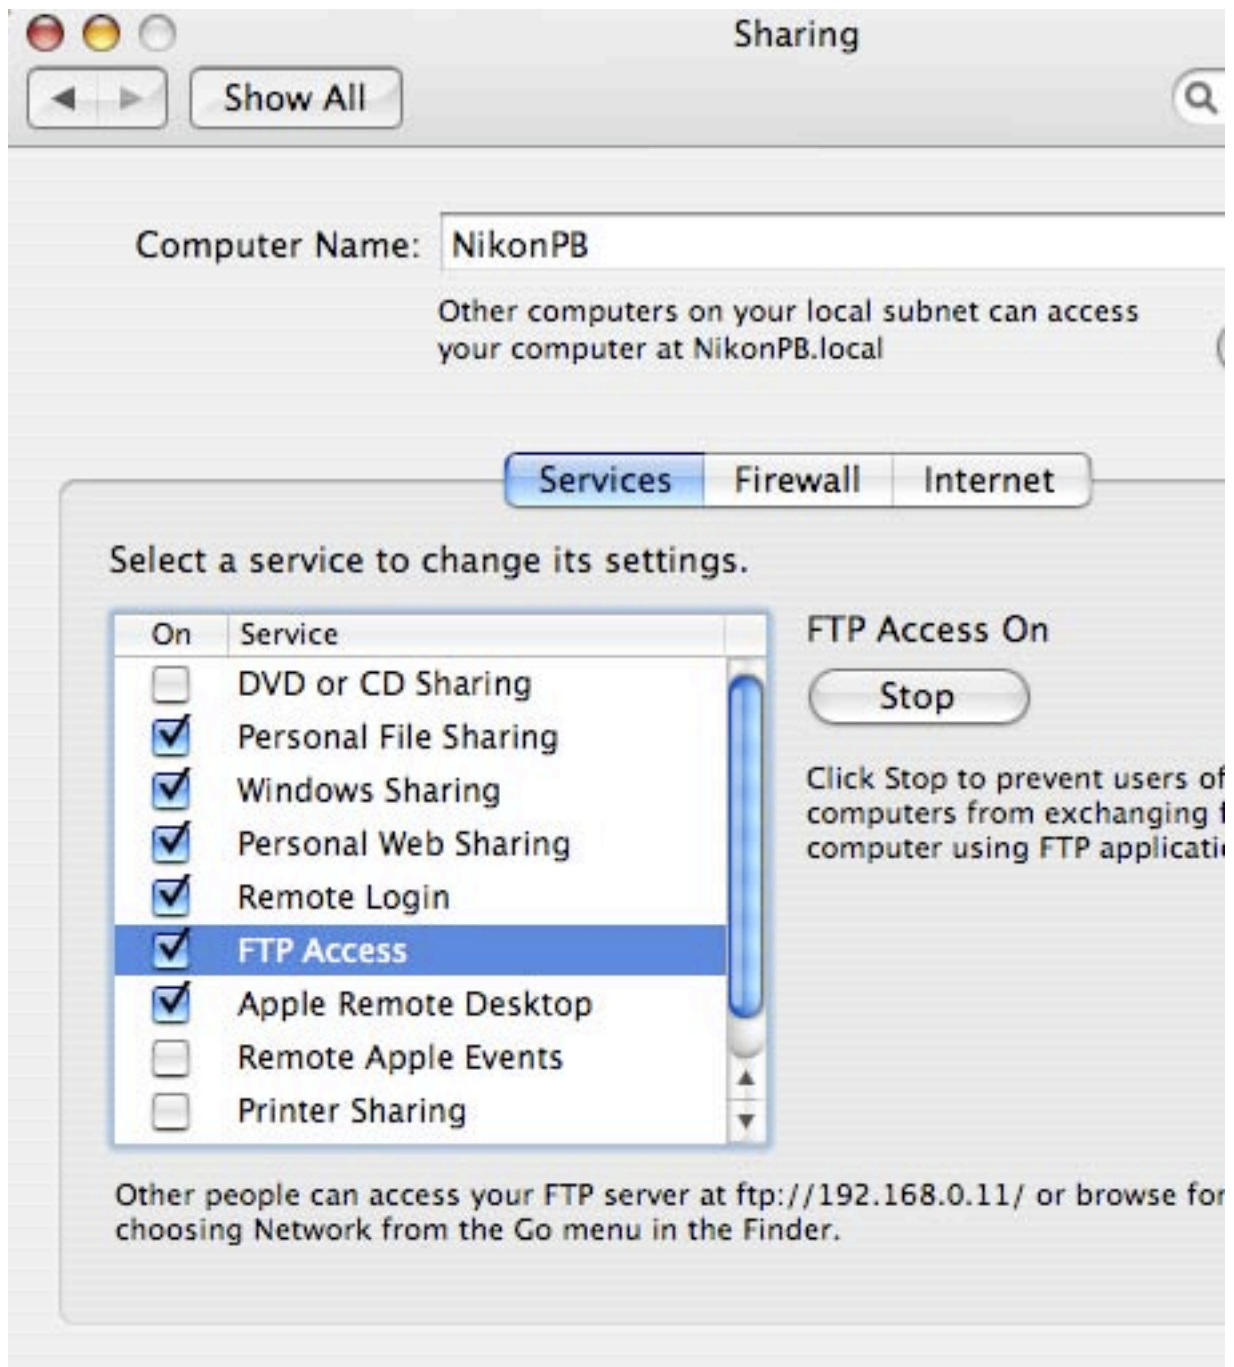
Sharing

Show All

Computer Name: NikonPB

Other computers on your local subnet can access your computer at NikonPB.local

Services Firewall Internet

Select a service to change its settings.

| On | Service |
|---|---|
| ☐ | DVD or CD Sharing |
| ☑ | Personal File Sharing |
| ☑ | Windows Sharing |
| ☑ | Personal Web Sharing |
| ☑ | Remote Login |
| ☑ | FTP Access |
| ☑ | Apple Remote Desktop |
| ☐ | Remote Apple Events |
| ☐ | Printer Sharing |

FTP Access On

Stop

Click Stop to prevent users of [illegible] computers from exchanging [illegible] computer using FTP applicati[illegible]

Other people can access your FTP server at ftp://192.168.0.11/ or browse for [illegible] choosing Network from the Go menu in the Finder.